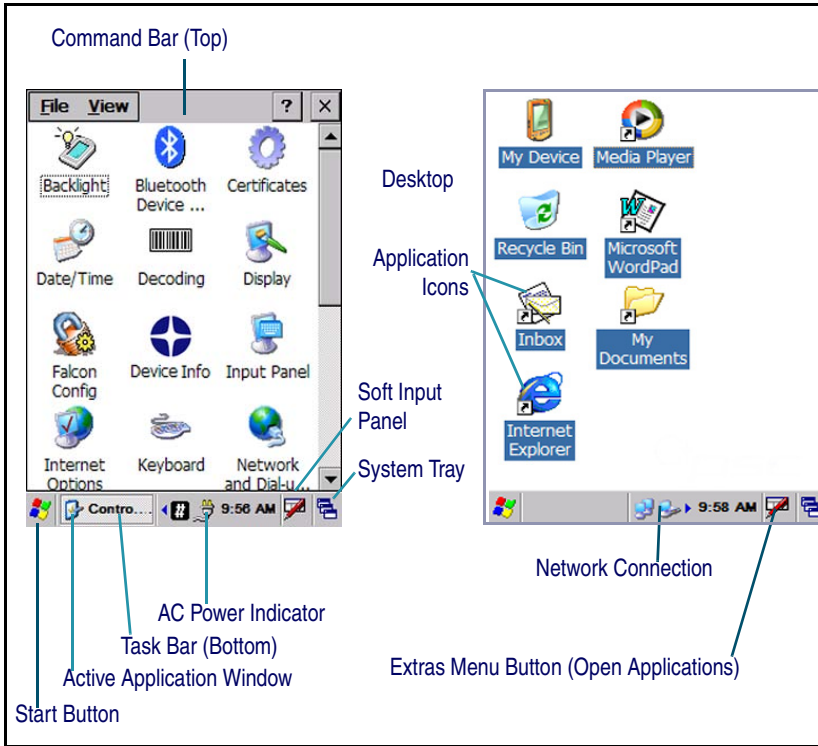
Command Bar (Top)

File View ? ×

Backlight
Bluetooth Device ...
Certificates
Date/Time
Decoding
Display
Falcon Config
Device Info
Input Panel
Internet Options
Keyboard
Network and Dial-u...

Contro... 9:56 AM

Desktop

My Device
Media Player
Recycle Bin
Microsoft WordPad
Inbox
My Documents
Internet Explorer

9:58 AM

Application Icons

Soft Input Panel

System Tray

Network Connection

AC Power Indicator

Task Bar (Bottom)

Active Application Window

Start Button

Extras Menu Button (Open Applications)